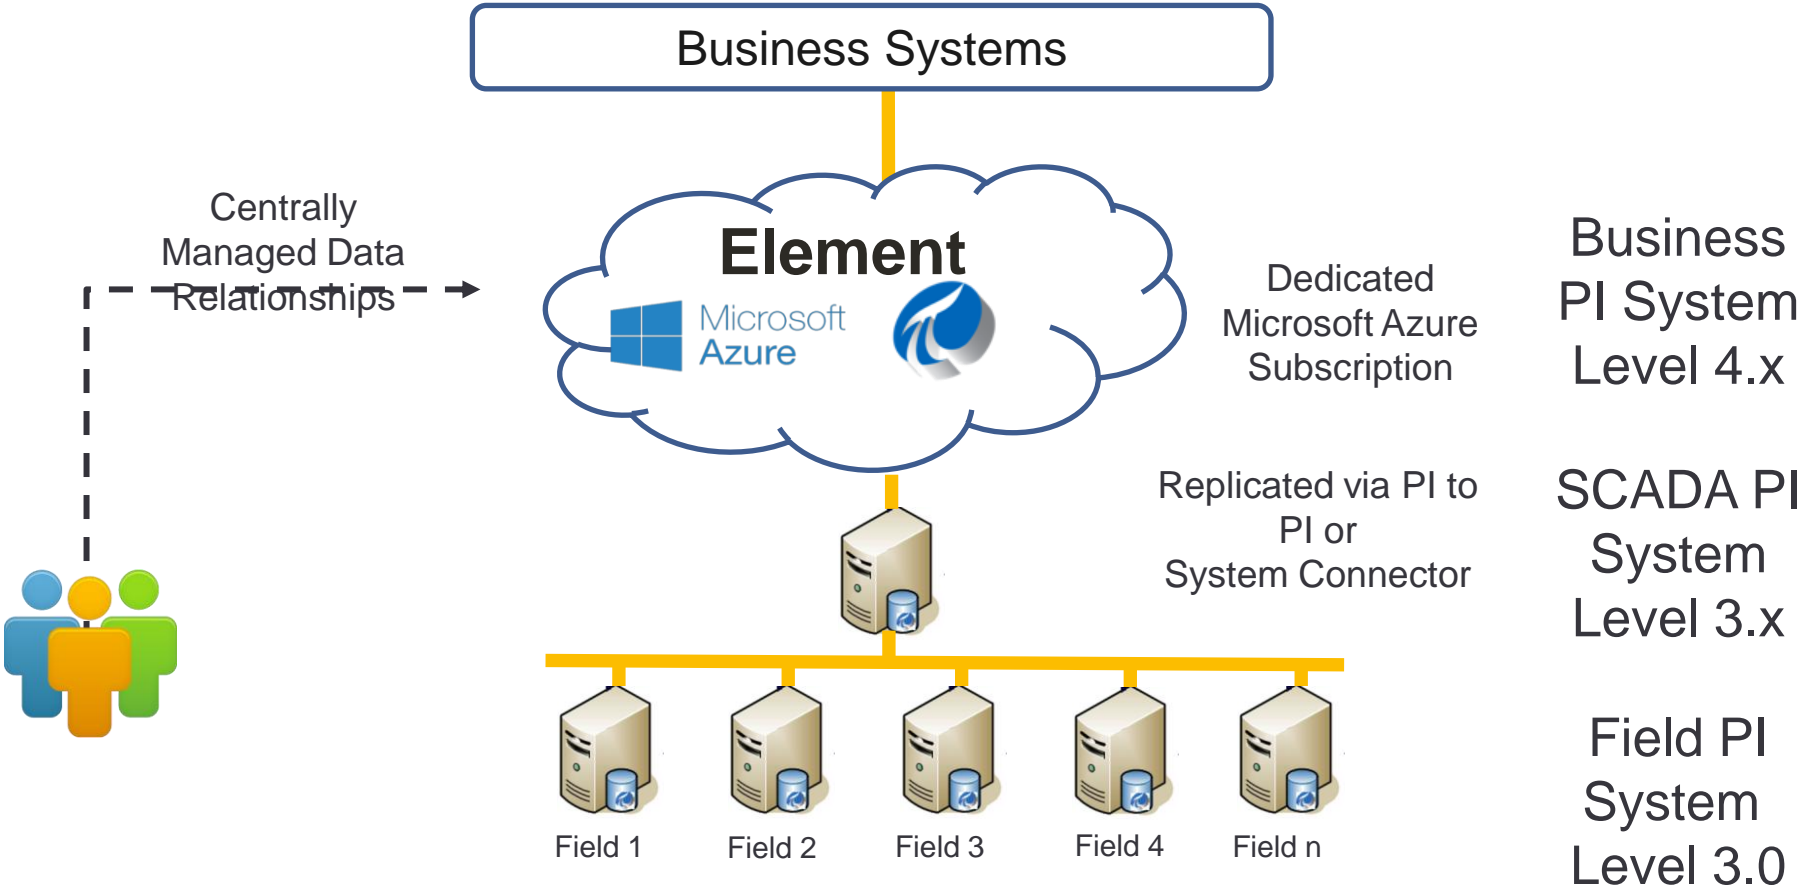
Business Systems

Centrally Managed Data Relationships

Element

Microsoft Azure

Dedicated Microsoft Azure Subscription

Business PI System Level 4.x

Replicated via PI to PI or System Connector

SCADA PI System Level 3.x

Field 1

Field 2

Field 3

Field 4

Field n

Field PI System Level 3.0